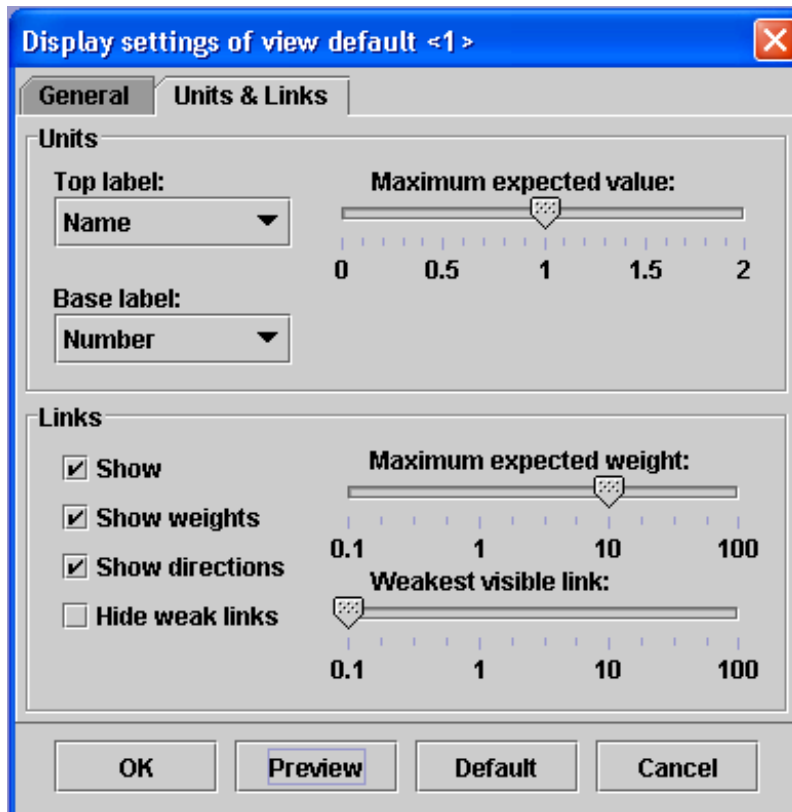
Display settings of view default <1>

General | Units & Links

Units

Top label:

Name

Maximum expected value:

0 0.5 1 1.5 2

Base label:

Number

Links

Show

Show weights

Show directions

Hide weak links

Maximum expected weight:

0.1 1 10 100

Weakest visible link:

0.1 1 10 100

OK Preview Default Cancel